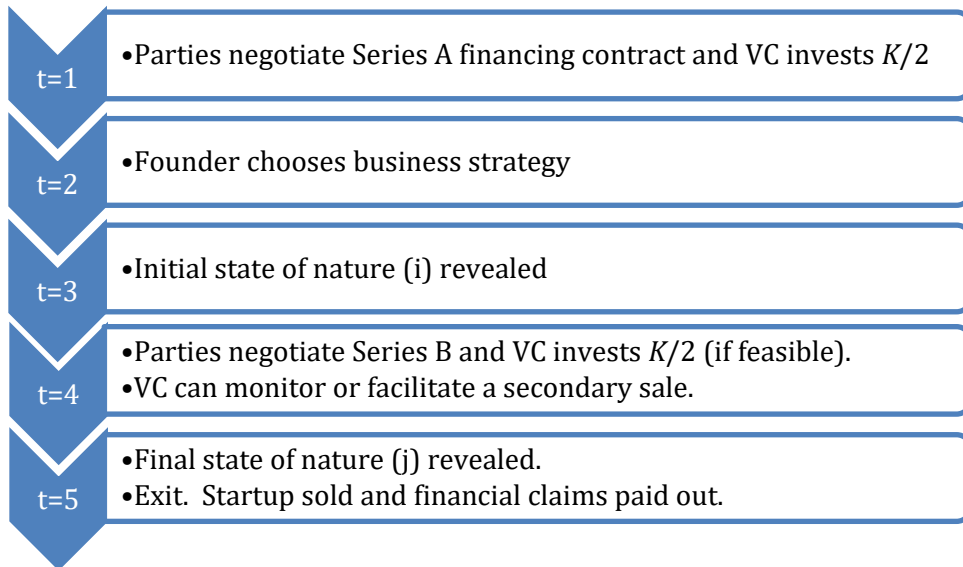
t=1

•Parties negotiate Series A financing contract and VC invests $K/2$

t=2

•Founder chooses business strategy

t=3

•Initial state of nature (i) revealed

t=4

•Parties negotiate Series B and VC invests $K/2$ (if feasible).
•VC can monitor or facilitate a secondary sale.

t=5

•Final state of nature (j) revealed.
•Exit. Startup sold and financial claims paid out.